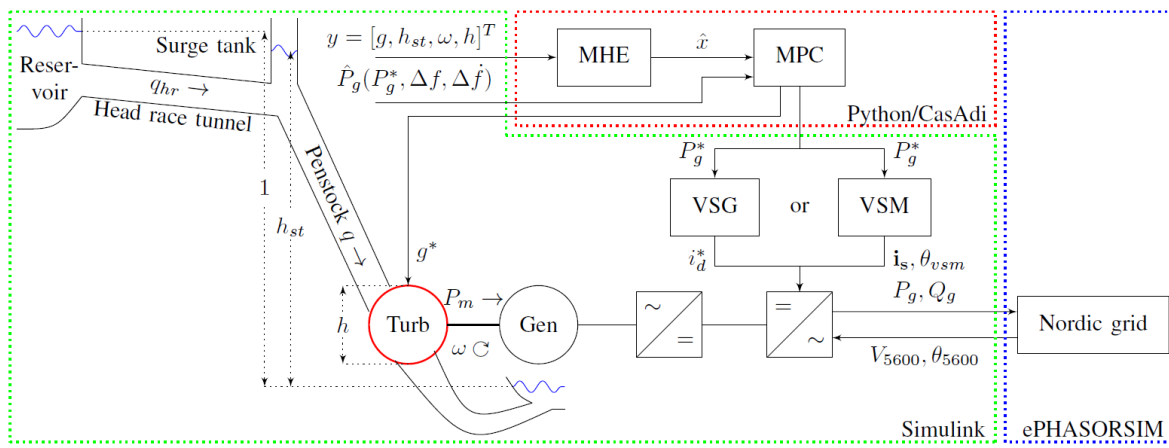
Surge tank

Reservoir

$q_{hr} \rightarrow$

Head race tunnel

1

$h_{st}$

Penstock $q \rightarrow$

$y = [g, h_{st}, \omega, h]^T$

$\hat{P}_g(P_g^*, \Delta f, \Delta \dot{f})$

MHE

$\hat{x}$

MPC

Python/CasAdi

$P_g^*$

$P_g^*$

VSG

or

VSM

$g^*$

$i_d^*$

$\mathbf{i_s}, \theta_{vsm}$

$P_m \rightarrow$

$h$

Turb

Gen

$\omega \circlearrowright$

$\sim$

$=$

$=$

$\sim$

$P_g, Q_g$

Nordic grid

$V_{5600}, \theta_{5600}$

Simulink

ePHASORSIM